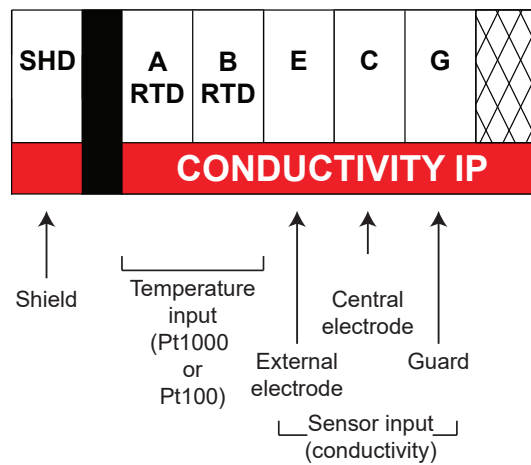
| SHD | | A RTD | B RTD | E | C | G | |
|---|---|---|---|---|---|---|---|

CONDUCTIVITY IP

Shield

Temperature input (Pt1000 or Pt100)

Central electrode

External electrode

Guard

Sensor input (conductivity)